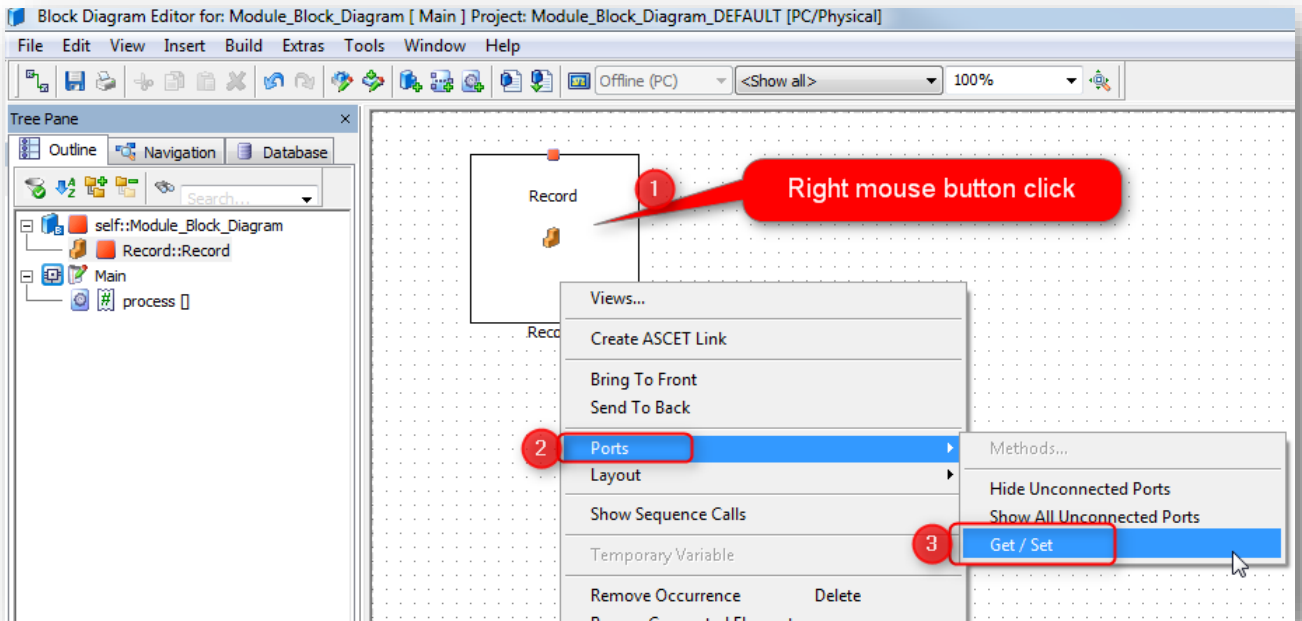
Block Diagram Editor for: Module_Block_Diagram [ Main ] Project: Module_Block_Diagram_DEFAULT [PC/Physical]

File Edit View Insert Build Extras Tools Window Help

Offline (PC) <Show all> 100%

Tree Pane

Outline Navigation Database

Search...

self::Module_Block_Diagram
Record::Record
Main
process []

Record

Reco

1 Right mouse button click

Views...
Create ASCET Link
Bring To Front
Send To Back
2 Ports
Layout
Show Sequence Calls
Temporary Variable
Remove Occurrence Delete

Methods...
Hide Unconnected Ports
Show All Unconnected Ports
3 Get / Set